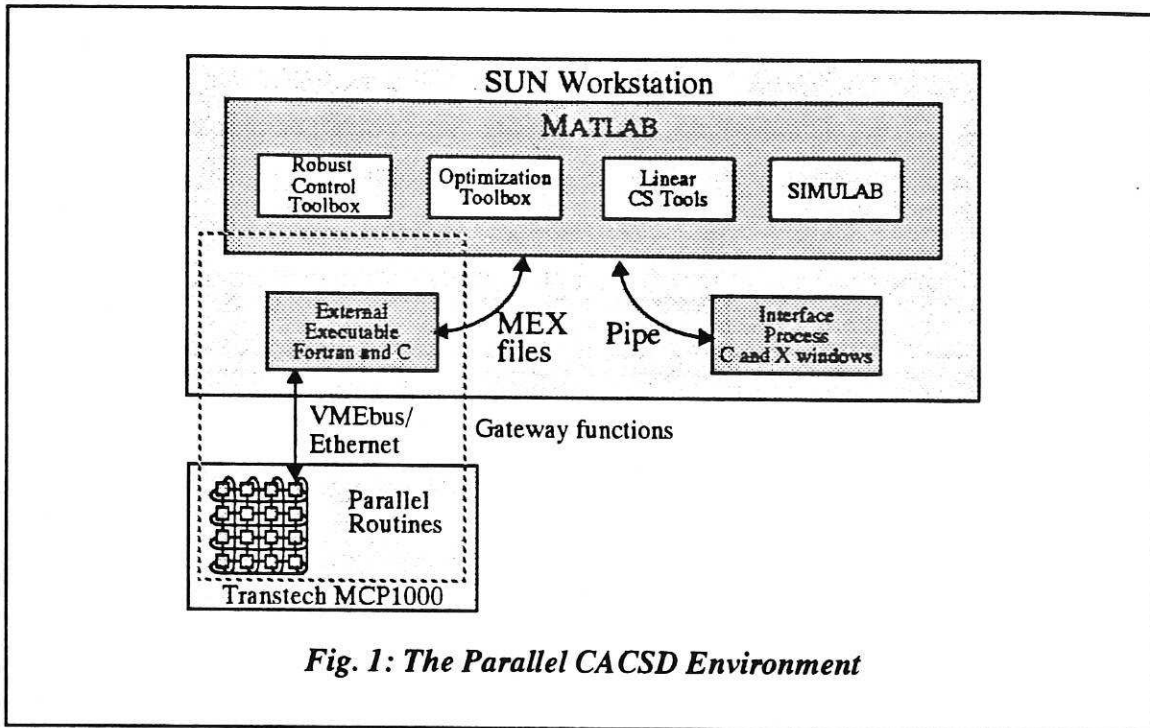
SUN Workstation

MATLAB

Robust Control Toolbox

Optimization Toolbox

Linear CS Tools

SIMULAB

External Executable Fortran and C

MEX files

Pipe

Interface Process C and X windows

VMEbus/ Ethernet

Gateway functions

Parallel Routines

Transtech MCP1000

Fig. 1: The Parallel CACSD Environment